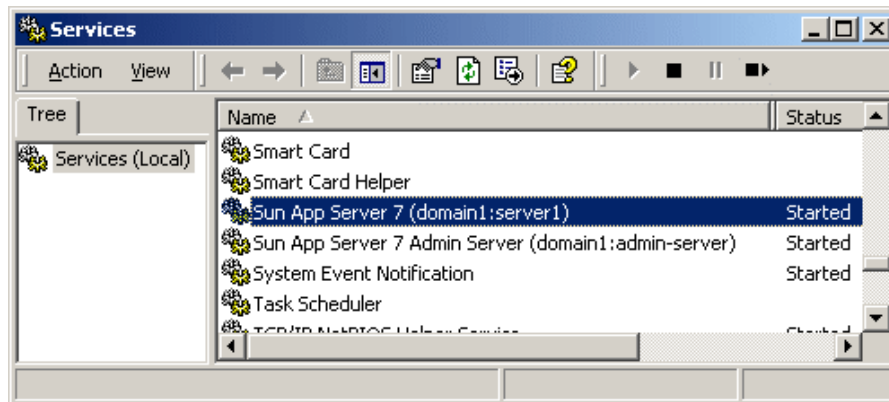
Services

Action View

Tree

Services (Local)

| Name | Status |
|---|---|
| Smart Card | |
| Smart Card Helper | |
| Sun App Server 7 (domain1:server1) | Started |
| Sun App Server 7 Admin Server (domain1:admin-server) | Started |
| System Event Notification | Started |
| Task Scheduler | |
| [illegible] | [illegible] |